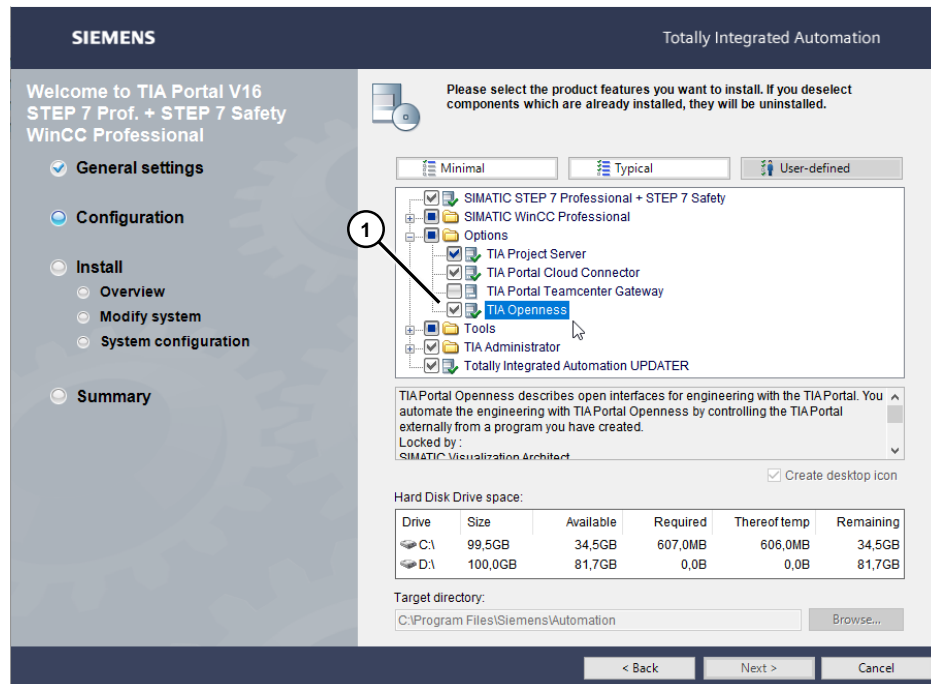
SIEMENS

Totally Integrated Automation

Welcome to TIA Portal V16
STEP 7 Prof. + STEP 7 Safety
WinCC Professional

General settings

Configuration

Install

Overview

Modify system

System configuration

Summary

Please select the product features you want to install. If you deselect components which are already installed, they will be uninstalled.

Minimal

Typical

User-defined

SIMATIC STEP 7 Professional + STEP 7 Safety
SIMATIC WinCC Professional
Options
TIA Project Server
TIA Portal Cloud Connector
TIA Portal Teamcenter Gateway
TIA Openness
Tools
TIA Administrator
Totally Integrated Automation UPDATER

1

TIA Portal Openness describes open interfaces for engineering with the TIA Portal. You automate the engineering with TIA Portal Openness by controlling the TIA Portal externally from a program you have created.
Locked by :
SIMATIC Visualization Architect

Create desktop icon

Hard Disk Drive space:

| Drive | Size | Available | Required | Thereof temp | Remaining |
|---|---|---|---|---|---|
| C:\ | 99,5GB | 34,5GB | 607,0MB | 606,0MB | 34,5GB |
| D:\ | 100,0GB | 81,7GB | 0,0B | 0,0B | 81,7GB |

Target directory:

C:\Program Files\Siemens\Automation

Browse...

< Back

Next >

Cancel